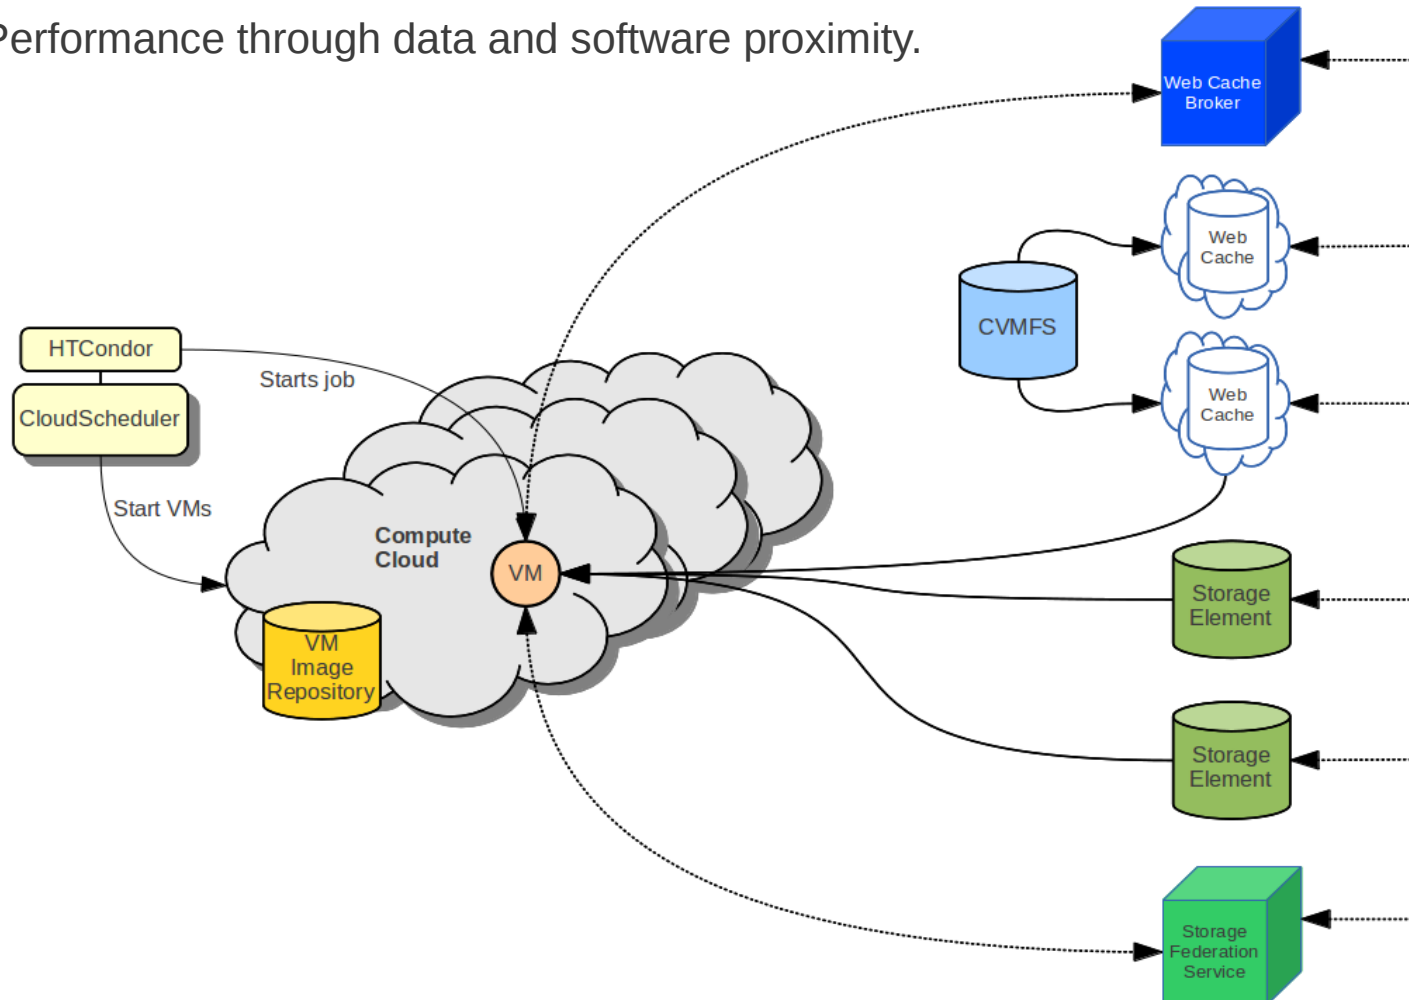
Performance through data and software proximity.

Web Cache Broker

Web Cache

CVMFS

Web Cache

HTCondor

CloudScheduler

Starts job

Start VMs

Compute Cloud

VM

VM Image Repository

Storage Element

Storage Element

Storage Federation Service